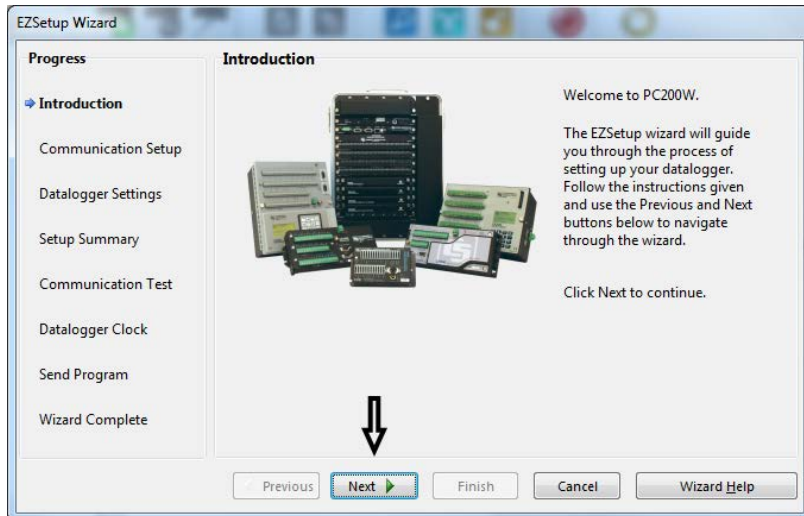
EZSetup Wizard

Progress

Introduction

Communication Setup

Datalogger Settings

Setup Summary

Communication Test

Datalogger Clock

Send Program

Wizard Complete

Introduction

Welcome to PC200W.

The EZSetup wizard will guide you through the process of setting up your datalogger. Follow the instructions given and use the Previous and Next buttons below to navigate through the wizard.

Click Next to continue.

Previous

Next

Finish

Cancel

Wizard Help